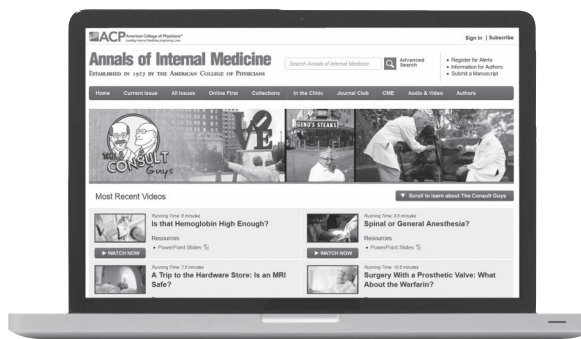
ACP American College of Physicians

Sign In | Subscribe

Annals of Internal Medicine
Established in 1927 by the American College of Physicians

Search Annals of Internal Medicine

Advanced Search

• Register for Alerts
• Information for Authors
• Submit a Manuscript

Home Current Issue All Issues Online First Collections In the Clinic Journal Club CME Audio & Video Authors

LOVE

GENO'S STEAKS

The Consult Guys

Most Recent Videos

▼ Scroll to learn about The Consult Guys

Running Time: 6 minutes
Is that Hemoglobin High Enough?
Resources
• PowerPoint Slides
▶ WATCH NOW

Running Time: 9.5 minutes
Spinal or General Anesthesia?
Resources
• PowerPoint Slides
▶ WATCH NOW

Running Time: 7.5 minutes
A Trip to the Hardware Store: Is an MRI Safe?

Running Time: 10.5 minutes
Surgery With a Prosthetic Valve: What About the Warfarin?